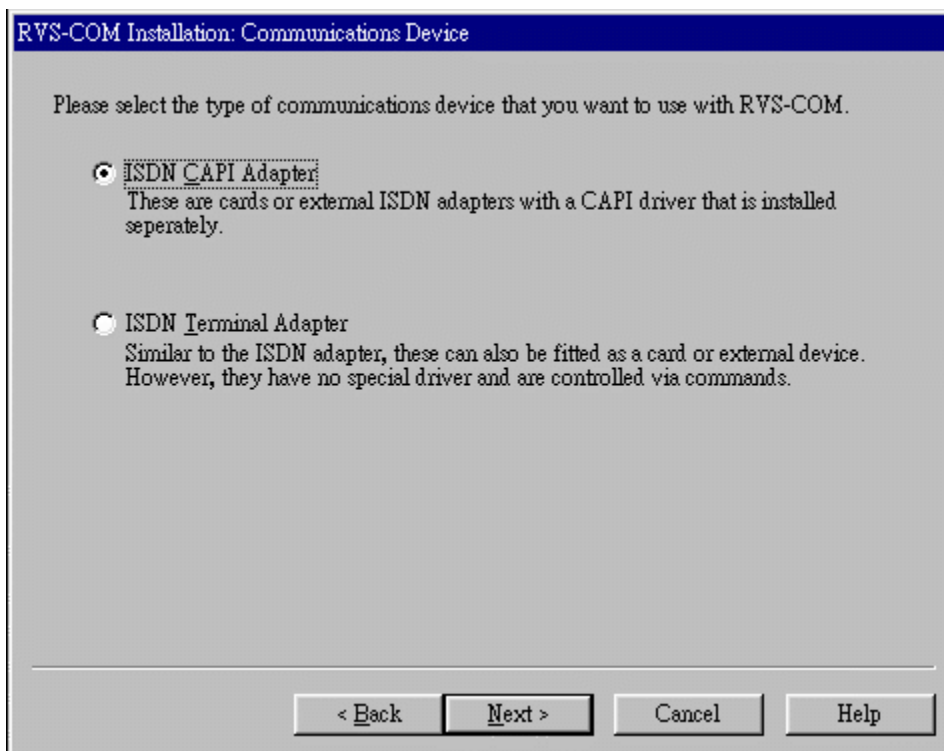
RVS-COM Installation: Communications Device

Please select the type of communications device that you want to use with RVS-COM.

ISDN CAPI Adapter
These are cards or external ISDN adapters with a CAPI driver that is installed seperately.

ISDN Terminal Adapter
Similar to the ISDN adapter, these can also be fitted as a card or external device. However, they have no special driver and are controlled via commands.

< Back
Next >
Cancel
Help